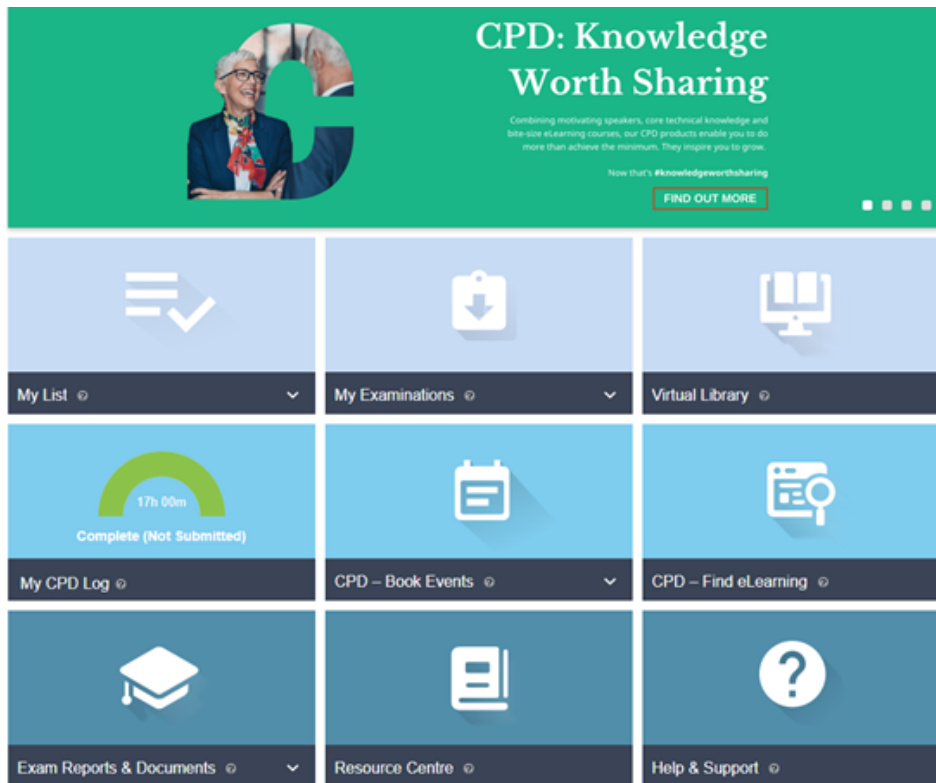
CPD: Knowledge Worth Sharing

Combining motivating speakers, core technical knowledge and bite-size eLearning courses, our CPD products enable you to do more than achieve the minimum. They inspire you to grow.

Now that's #knowledgeworthsharing

FIND OUT MORE

My List

My Examinations

Virtual Library

17h 00m

Complete (Not Submitted)

My CPD Log

CPD – Book Events

CPD – Find eLearning

Exam Reports & Documents

Resource Centre

Help & Support